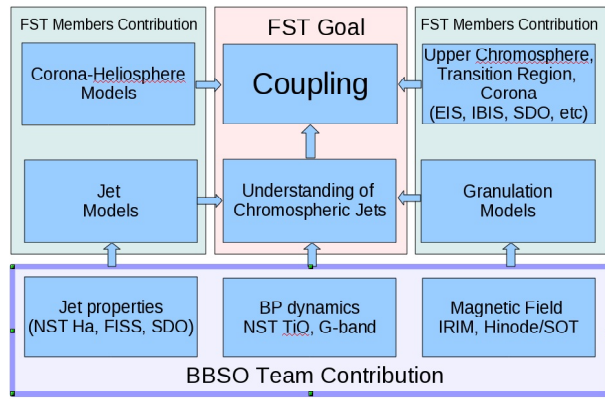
FST Members Contribution

Corona-Heliosphere Models

Jet Models

FST Goal

Coupling

Understanding of Chromospheric Jets

FST Members Contribution

Upper Chromosphere, Transition Region, Corona (EIS, IBIS, SDO, etc)

Granulation Models

Jet properties (NST Ha, FISS, SDO)

BP dynamics NST TiO, G-band

Magnetic Field IRIM, Hinode/SOT

BBSO Team Contribution